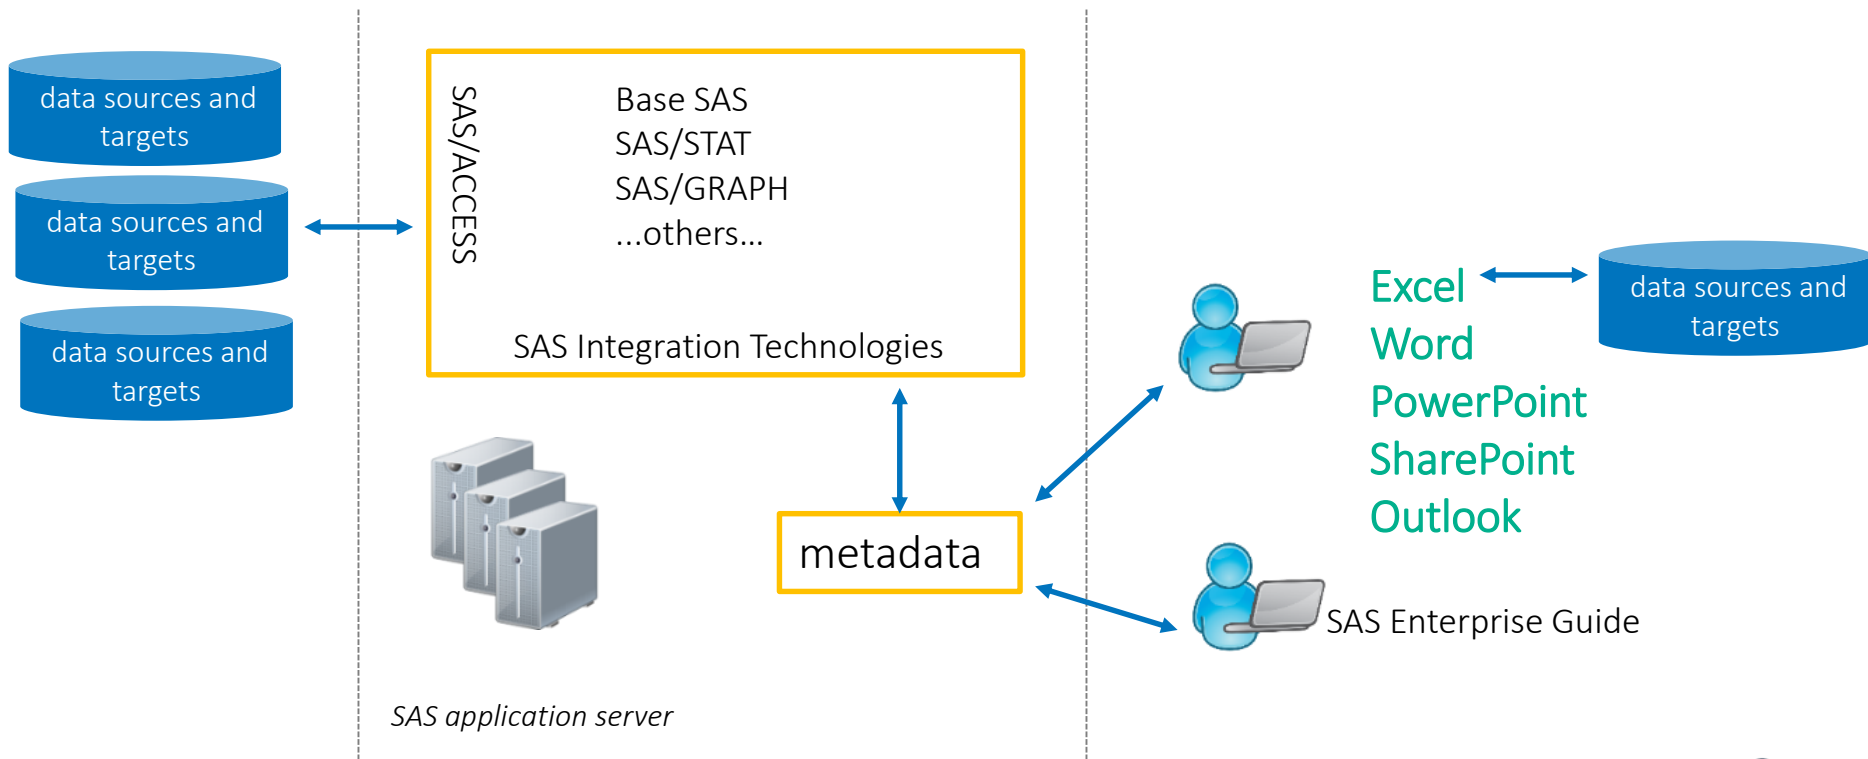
data sources and targets

data sources and targets

data sources and targets

SAS/ACCESS

Base SAS
SAS/STAT
SAS/GRAPH
...others...

SAS Integration Technologies

metadata

SAS application server

Excel
Word
PowerPoint
SharePoint
Outlook

data sources and targets

SAS Enterprise Guide